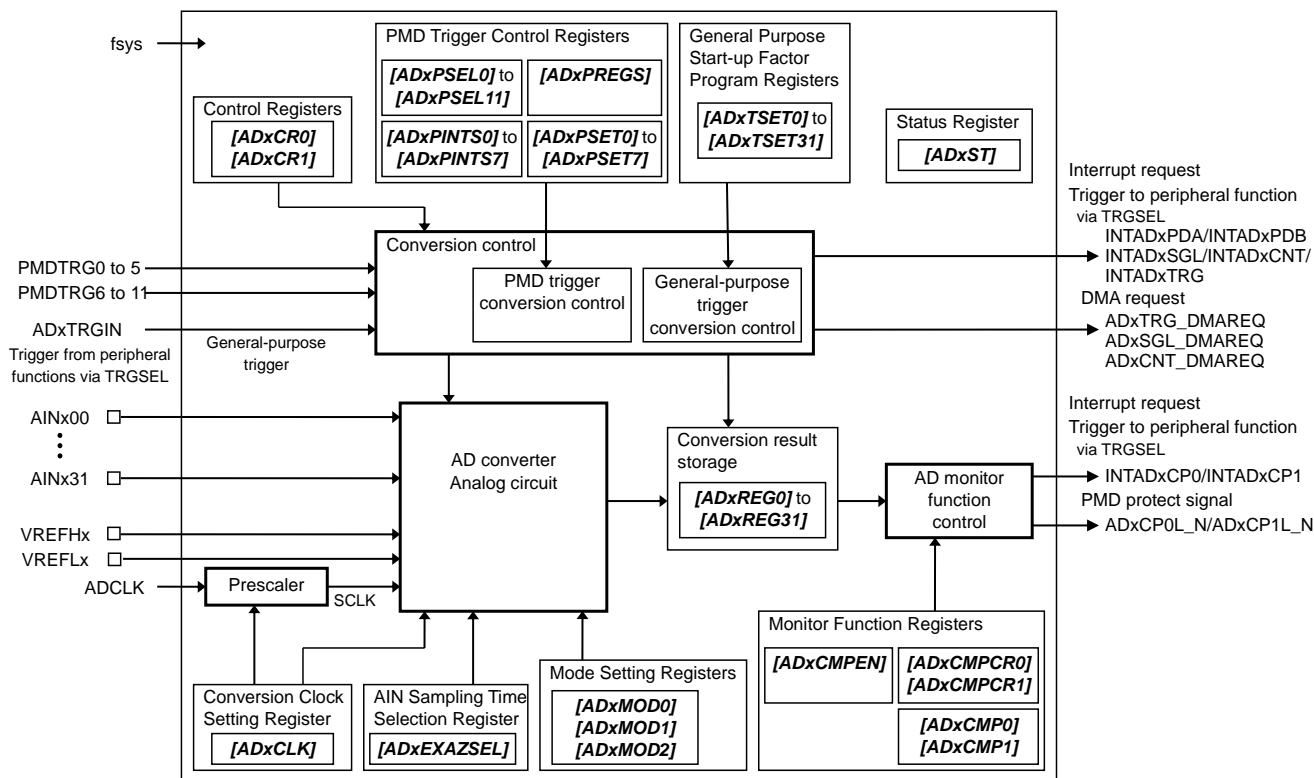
fsys

PMD Trigger Control Registers

[ADxPSEL0] to [ADxPSEL11]

[ADxPREGS]

[ADxPINTS0] to [ADxPINTS7]

[ADxPSET0] to [ADxPSET7]

General Purpose Start-up Factor Program Registers

[ADxTSET0] to [ADxTSET31]

Control Registers

[ADxCR0]
[ADxCR1]

Status Register

[ADxST]

Interrupt request
Trigger to peripheral function
via TRGSEL
INTADxPDA/INTADxPDB
INTADxSGL/INTADxCNT/
INTADxTRG
DMA request
ADxTRG_DMAREQ
ADxSGL_DMAREQ
ADxCNT_DMAREQ

Conversion control

PMDTRG0 to 5
PMDTRG6 to 11
ADxTRGIN
Trigger from peripheral functions via TRGSEL

General-purpose trigger

PMD trigger conversion control

General-purpose trigger conversion control

AINx00
AINx31
VREFHx
VREFLx
ADCLK

AD converter
Analog circuit

Conversion result storage

[ADxREG0] to [ADxREG31]

Interrupt request
Trigger to peripheral function
via TRGSEL
INTADxCP0/INTADxCP1
PMD protect signal
ADxCP0L_N/ADxCP1L_N

AD monitor function control

Prescaler

SCLK

Monitor Function Registers

[ADxCMPEN]

[ADxCMPCR0]
[ADxCMPCR1]

[ADxCMP0]
[ADxCMP1]

Mode Setting Registers

[ADxMOD0]
[ADxMOD1]
[ADxMOD2]

Conversion Clock Setting Register

[ADxCLK]

AIN Sampling Time Selection Register

[ADxEXAZSEL]